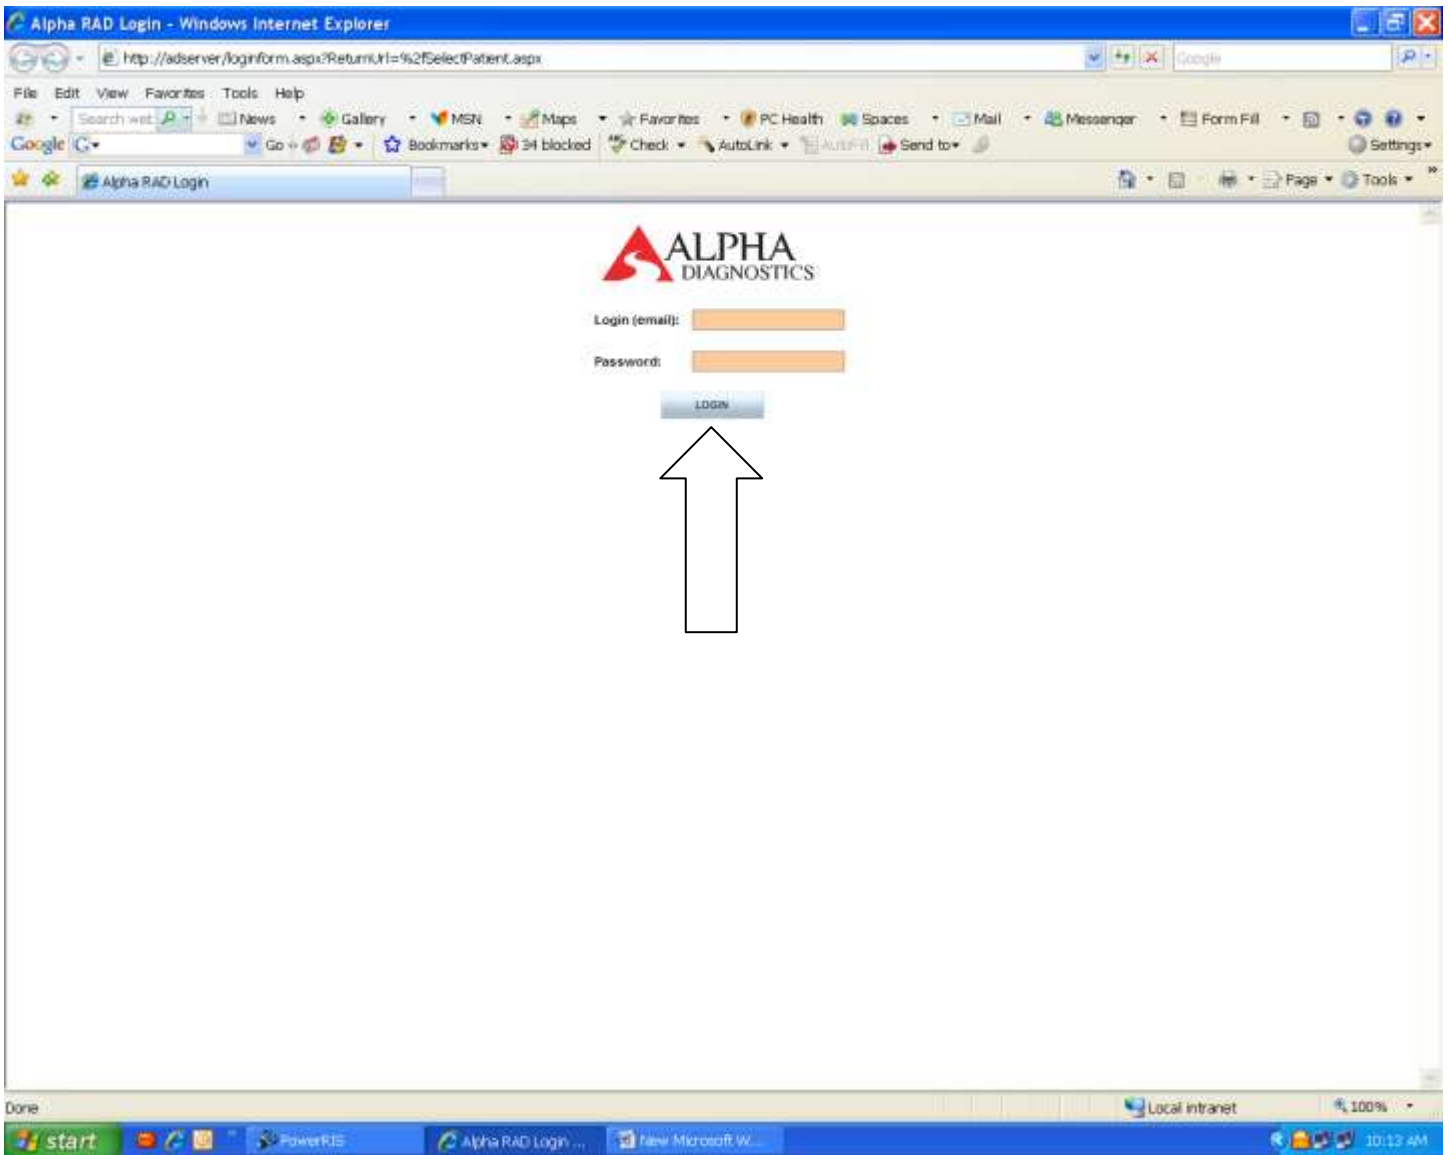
Alpha RAD Login - Windows Internet Explorer

http://adserver/loginform.aspx?ReturnUrl=%2fSelectPatient.aspx

Google

File Edit View Favorites Tools Help

Search web News Gallery MSN Maps Favorites PC Health Spaces Mail Messenger Form Fill

Google G Go Bookmarks 34 blocked Check AutoLink AutoFill Send to Settings

Alpha RAD Login

Page Tools

ALPHA
DIAGNOSTICS

Login (email):

Password:

LOGIN

Done

Local intranet

100%

start

PowerRIS

Alpha RAD Login ...

New Microsoft W...

10:13 AM